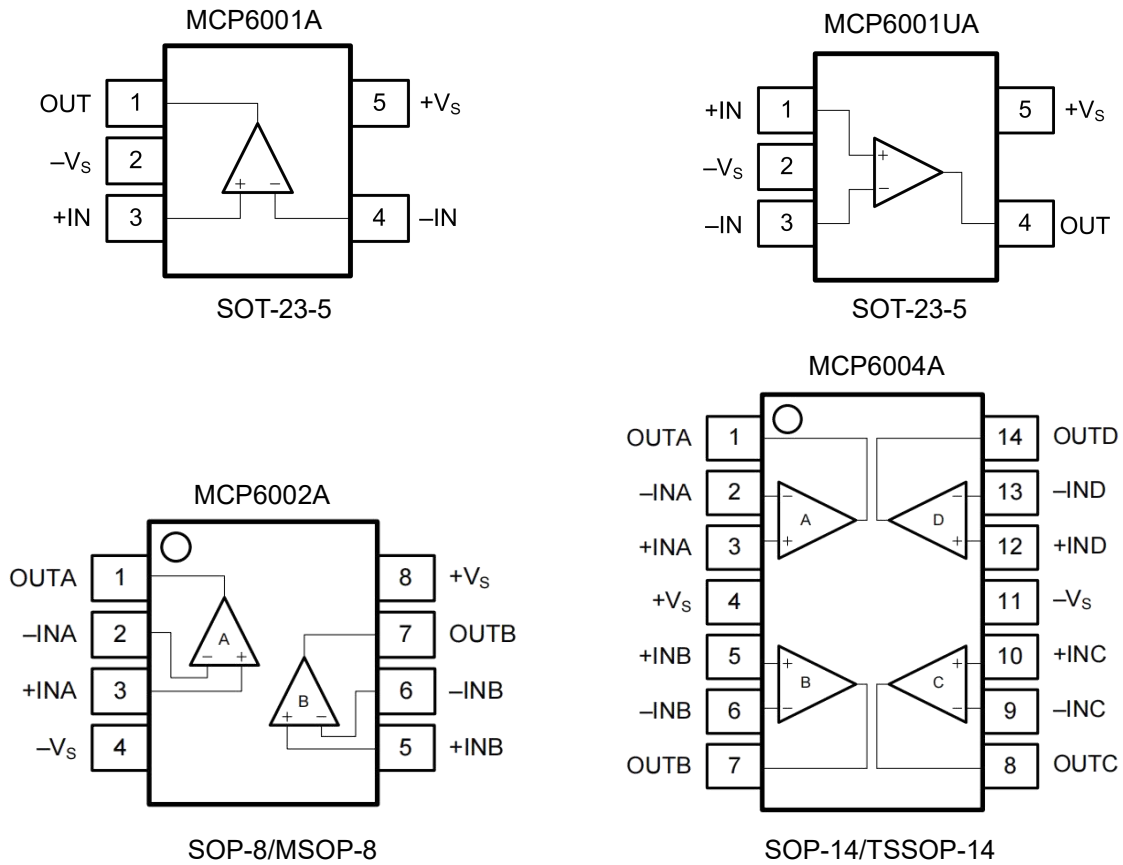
MCP6001A

OUT 1
$-V_S$ 2
+IN 3
5 $+V_S$
4 –IN

SOT-23-5

MCP6001UA

+IN 1
$-V_S$ 2
–IN 3
5 $+V_S$
4 OUT

SOT-23-5

MCP6002A

OUTA 1
–INA 2
+INA 3
$-V_S$ 4
8 $+V_S$
7 OUTB
6 –INB
5 +INB

A
B

SOP-8/MSOP-8

MCP6004A

OUTA 1
–INA 2
+INA 3
$+V_S$ 4
+INB 5
–INB 6
OUTB 7
14 OUTD
13 –IND
12 +IND
11 $-V_S$
10 +INC
9 –INC
8 OUTC

A
D
B
C

SOP-14/TSSOP-14